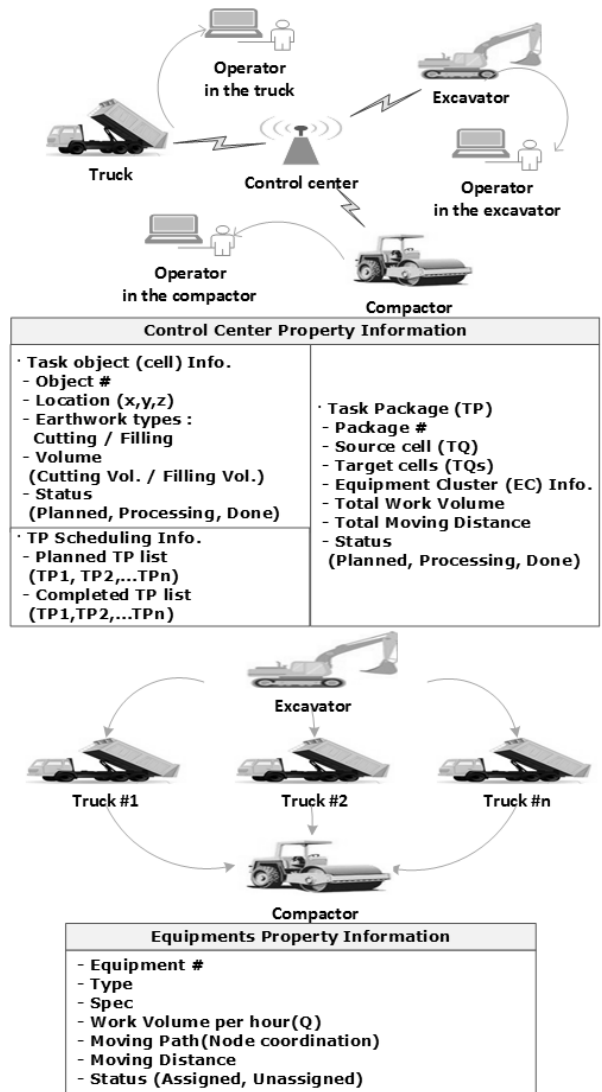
Operator in the truck

Excavator

Truck

Control center

Operator in the excavator

Operator in the compactor

Compactor

Control Center Property Information

· Task object (cell) Info.
- Object #
- Location (x,y,z)
- Earthwork types : Cutting / Filling
- Volume (Cutting Vol. / Filling Vol.)
- Status (Planned, Processing, Done)

· TP Scheduling Info.
- Planned TP list (TP1, TP2,...TPn)
- Completed TP list (TP1,TP2,...TPn)

· Task Package (TP)
- Package #
- Source cell (TQ)
- Target cells (TQs)
- Equipment Cluster (EC) Info.
- Total Work Volume
- Total Moving Distance
- Status (Planned, Processing, Done)

Excavator

Truck #1

Truck #2

Truck #n

Compactor

Equipments Property Information

- Equipment #
- Type
- Spec
- Work Volume per hour(Q)
- Moving Path(Node coordination)
- Moving Distance
- Status (Assigned, Unassigned)